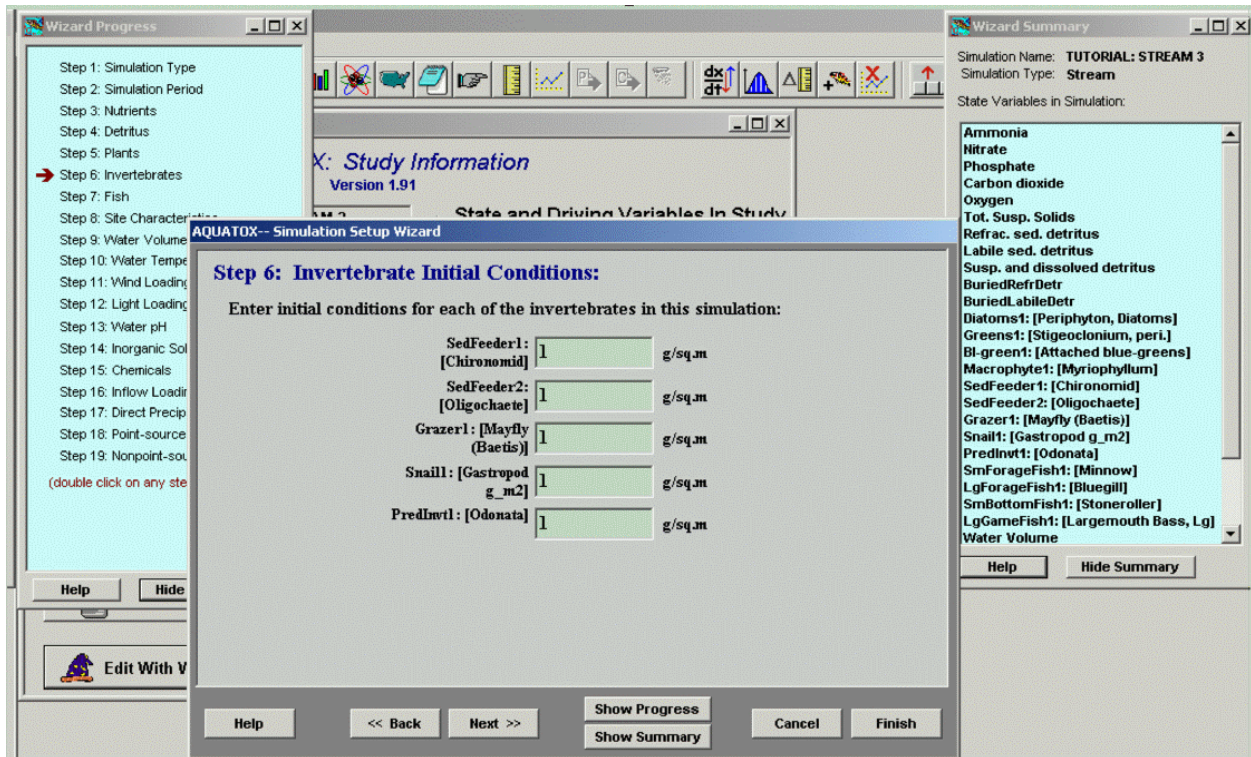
Wizard Progress

Step 1: Simulation Type
Step 2: Simulation Period
Step 3: Nutrients
Step 4: Detritus
Step 5: Plants
Step 6: Invertebrates
Step 7: Fish
Step 8: Site Characteri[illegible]
Step 9: Water Volume
Step 10: Water Tempe
Step 11: Wind Loadin
Step 12: Light Loadin
Step 13: Water pH
Step 14: Inorganic Sol
Step 15: Chemicals
Step 16: Inflow Loadi
Step 17: Direct Precip
Step 18: Point-source
Step 19: Nonpoint-sou
(double click on any ste

Help
Hide

Edit With W

X: Study Information
Version 1.91

State and Driving Variables In Study

AQUATOX-- Simulation Setup Wizard

Step 6: Invertebrate Initial Conditions:

Enter initial conditions for each of the invertebrates in this simulation:

| | | |
|---|---|---|
| SedFeeder1: [Chironomid] | 1 | g/sq.m |
| SedFeeder2: [Oligochaete] | 1 | g/sq.m |
| Grazer1: [Mayfly (Baetis)] | 1 | g/sq.m |
| Snail1: [Gastropod g_m2] | 1 | g/sq.m |
| PredInvt1: [Odonata] | 1 | g/sq.m |

Help
<< Back
Next >>
Show Progress
Show Summary
Cancel
Finish

Wizard Summary

Simulation Name: TUTORIAL: STREAM 3
Simulation Type: Stream

State Variables in Simulation:

Ammonia
Nitrate
Phosphate
Carbon dioxide
Oxygen
Tot. Susp. Solids
Refrac. sed. detritus
Labile sed. detritus
Susp. and dissolved detritus
BuriedRefrDetr
BuriedLabileDetr
Diatoms1: [Periphyton, Diatoms]
Greens1: [Stigeoclonium, peri.]
Bl-green1: [Attached blue-greens]
Macrophyte1: [Myriophyllum]
SedFeeder1: [Chironomid]
SedFeeder2: [Oligochaete]
Grazer1: [Mayfly (Baetis)]
Snail1: [Gastropod g_m2]
PredInvt1: [Odonata]
SmForageFish1: [Minnow]
LgForageFish1: [Bluegill]
SmBottomFish1: [Stoneroller]
LgGameFish1: [Largemouth Bass, Lg]
Water Volume

Help
Hide Summary